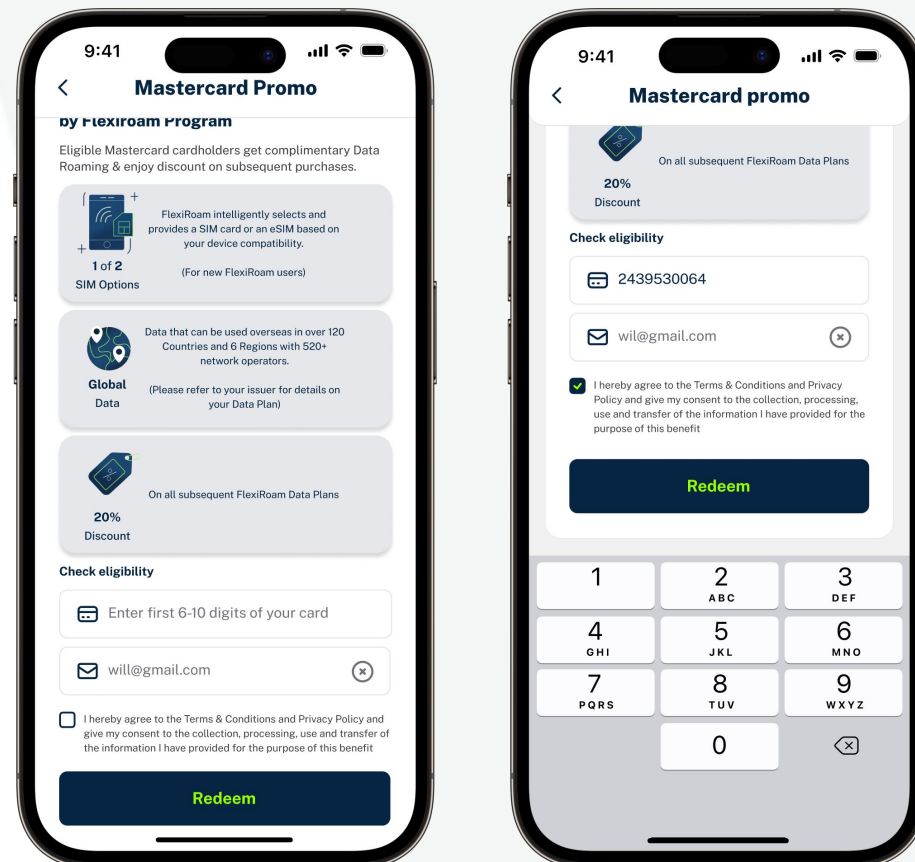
9:41

Mastercard Promo

by Flexiroam Program

Eligible Mastercard cardholders get complimentary Data Roaming & enjoy discount on subsequent purchases.

1 of 2
SIM Options

FlexiRoam intelligently selects and provides a SIM card or an eSIM based on your device compatibility.

(For new FlexiRoam users)

Global
Data

Data that can be used overseas in over 120 Countries and 6 Regions with 520+ network operators.

(Please refer to your issuer for details on your Data Plan)

20%
Discount

On all subsequent FlexiRoam Data Plans

Check eligibility

Enter first 6-10 digits of your card

will@gmail.com

I hereby agree to the Terms & Conditions and Privacy Policy and give my consent to the collection, processing, use and transfer of the information I have provided for the purpose of this benefit

Redeem

9:41

Mastercard promo

On all subsequent FlexiRoam Data Plans

20%
Discount

Check eligibility

2439530064

wil@gmail.com

I hereby agree to the Terms & Conditions and Privacy Policy and give my consent to the collection, processing, use and transfer of the information I have provided for the purpose of this benefit

Redeem

1
2 ABC
3 DEF
4 GHI
5 JKL
6 MNO
7 PQRS
8 TUV
9 WXYZ
0